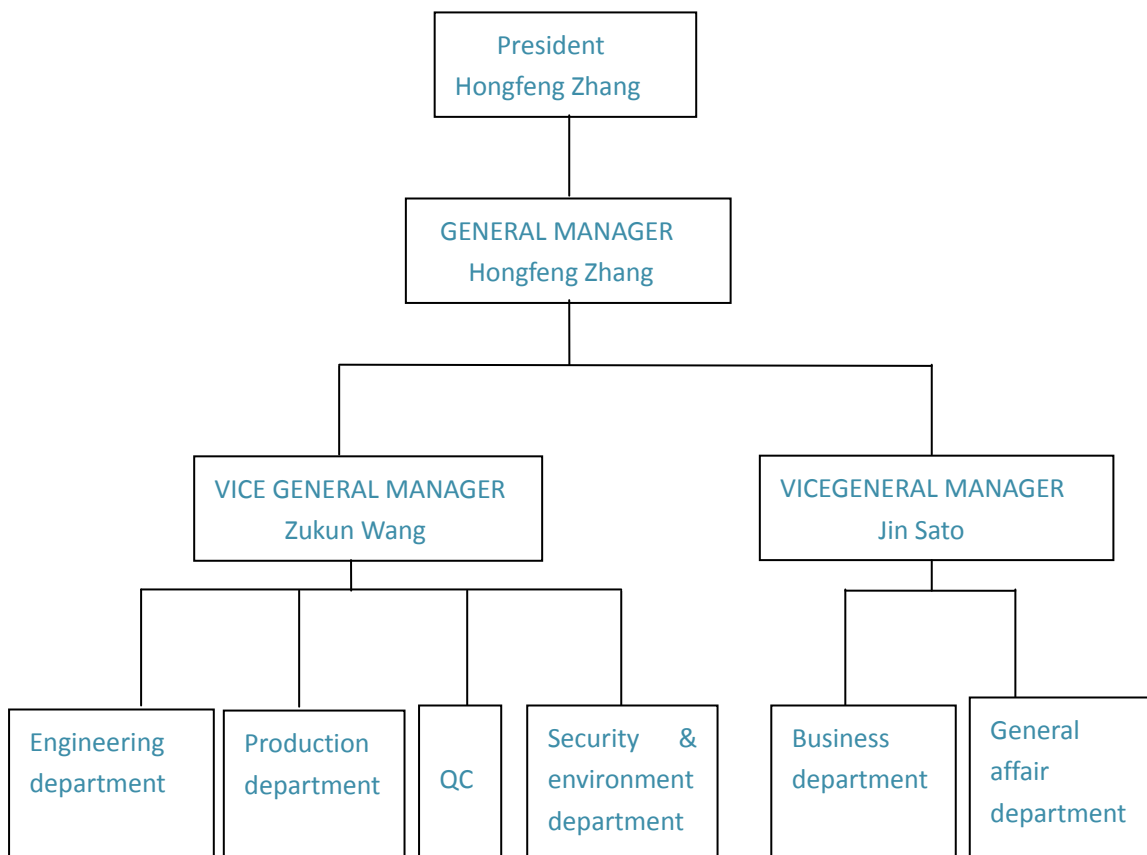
President
Hongfeng Zhang

GENERAL MANAGER
Hongfeng Zhang

VICE GENERAL MANAGER
Zukun Wang

VICEGENERAL MANAGER
Jin Sato

Engineering department

Production department

QC

Security & environment department

Business department

General affair department